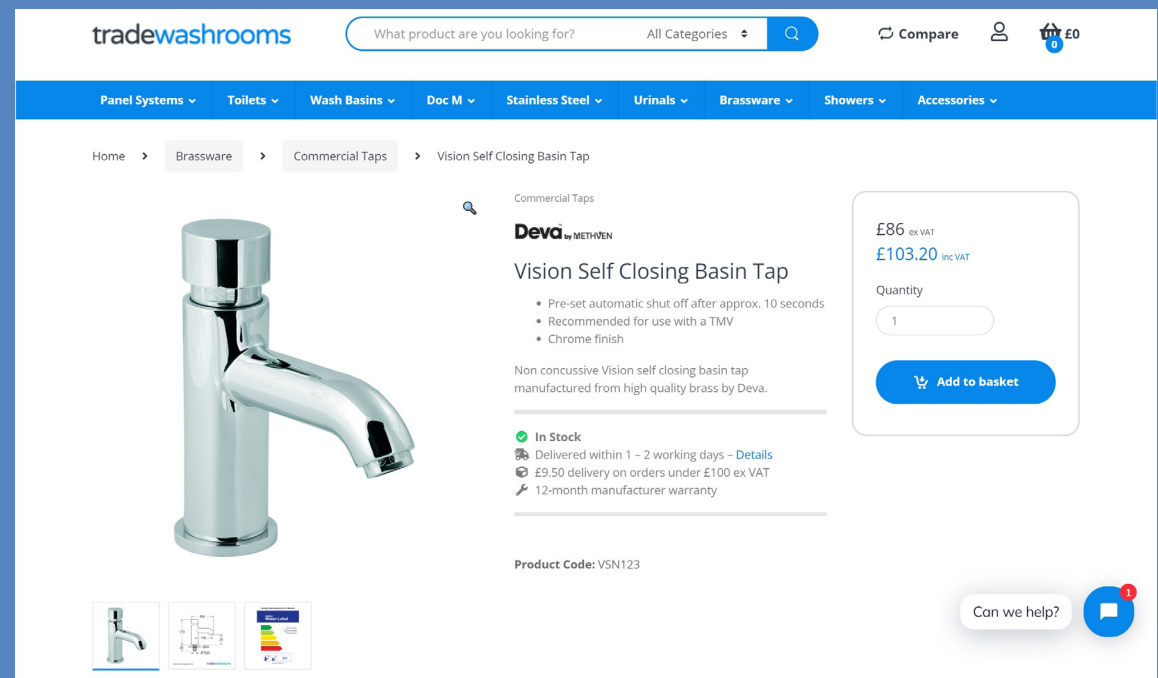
tradewashrooms

What product are you looking for? All Categories

Compare £0 0

Panel Systems Toilets Wash Basins Doc M Stainless Steel Urinals Brassware Showers Accessories

Home > Brassware > Commercial Taps > Vision Self Closing Basin Tap

Commercial Taps

Deva by METHVEN

Vision Self Closing Basin Tap

- Pre-set automatic shut off after approx. 10 seconds
- Recommended for use with a TMV
- Chrome finish

Non concussive Vision self closing basin tap manufactured from high quality brass by Deva.

In Stock
Delivered within 1 – 2 working days – Details
£9.50 delivery on orders under £100 ex VAT
12-month manufacturer warranty

Product Code: VSN123

£86 ex VAT
£103.20 inc VAT

Quantity
1

Add to basket

Can we help?

1